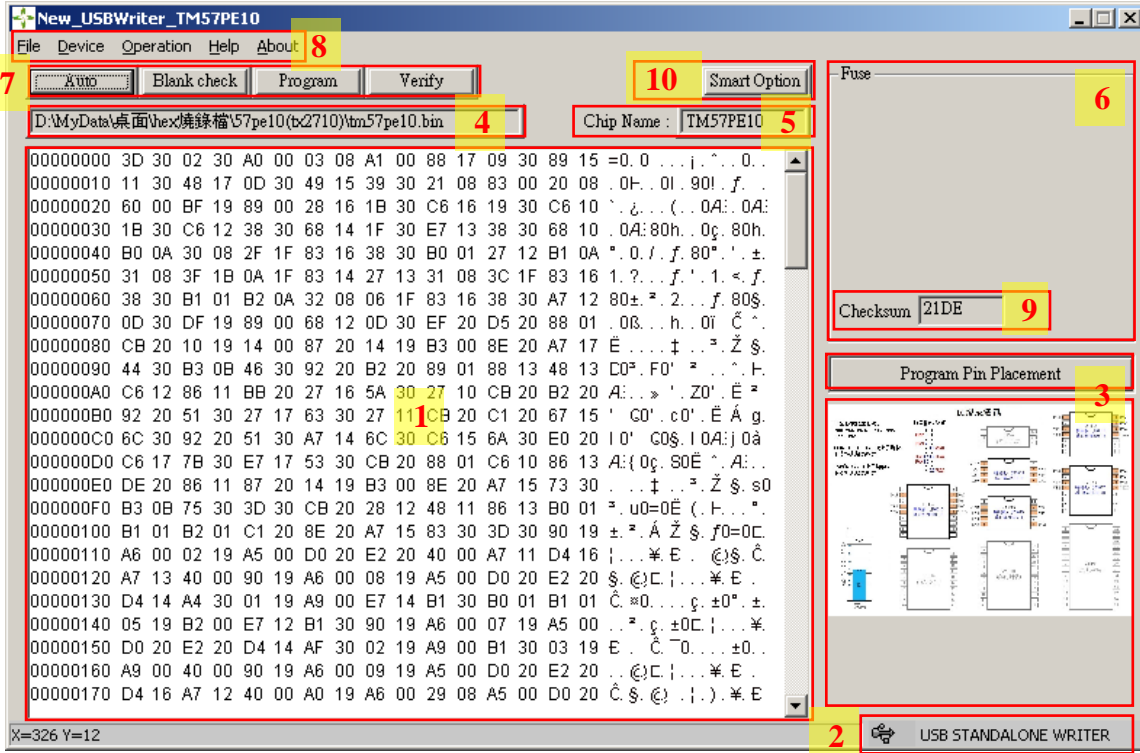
New_USBWriter_TM57PE10

File Device Operation Help About 8

7 Auto Blank check Program Verify

10 Smart Option

D:\MyData\桌面\hex\燒錄檔\57pe10(tx2710)\tm57pe10.bin 4

Chip Name : TM57PE10 5

Fuse

6

00000000 3D 30 02 30 A0 00 03 08 A1 00 88 17 09 30 89 15 =0. 0 . . . ¡ . ˆ . . 0. .
00000010 11 30 48 17 0D 30 49 15 39 30 21 08 83 00 20 08 . 0H. . 0I . 90! . ƒ. .
00000020 60 00 BF 19 89 00 28 16 1B 30 C6 16 19 30 C6 10 ` . ¿. . . ( . . 0Æ. . 0Æ.
00000030 1B 30 C6 12 38 30 68 14 1F 30 E7 13 38 30 68 10 . 0Æ. 80h. . 0ç. 80h.
00000040 B0 0A 30 08 2F 1F 83 16 38 30 B0 01 27 12 B1 0A °. 0. / . ƒ. 80°. ' . ±.
00000050 31 08 3F 1B 0A 1F 83 14 27 13 31 08 3C 1F 83 16 1. ?. . . ƒ. ' . 1. <. ƒ.
00000060 38 30 B1 01 B2 0A 32 08 06 1F 83 16 38 30 A7 12 80±. ². 2. . . ƒ. 80§.
00000070 0D 30 DF 19 89 00 68 12 0D 30 EF 20 D5 20 88 01 . 0ß. . . h. . 0ï Õ ˆ.
00000080 CB 20 10 19 14 00 87 20 14 19 B3 00 8E 20 A7 17 Ë . . . . ‡ . . ³. Ž §.
00000090 44 30 B3 0B 46 30 92 20 B2 20 89 01 88 13 48 13 D0³. F0' ² . . ˆ. H.
000000A0 C6 12 86 11 BB 20 27 16 5A 30 27 10 CB 20 B2 20 Æ. . . » ' . Z0'. Ë ²
000000B0 92 20 51 30 27 17 63 30 27 11 CB 20 C1 20 67 15 ' Q0'. c0'. Ë Á g.
000000C0 6C 30 92 20 51 30 A7 14 6C 30 C6 15 6A 30 E0 20 l0' Q0§. l0Æ. j0à
000000D0 C6 17 7B 30 E7 17 53 30 CB 20 88 01 C6 10 86 13 Æ. { 0ç. S0Ë ˆ. Æ. .
000000E0 DE 20 86 11 87 20 14 19 B3 00 8E 20 A7 15 73 30 . . ‡ . . ³. Ž §. s0
000000F0 B3 0B 75 30 3D 30 CB 20 28 12 48 11 86 13 B0 01 ³. u0=0Ë ( . H. . . °.
00000100 B1 01 B2 01 C1 20 8E 20 A7 15 83 30 3D 30 90 19 ±. ². Á Ž §. ƒ0=0.
00000110 A6 00 02 19 A5 00 D0 20 E2 20 40 00 A7 11 D4 16 ¦ . . . ¥. Ð â @. §. Ô.
00000120 A7 13 40 00 90 19 A6 00 08 19 A5 00 D0 20 E2 20 §. @. . ¦ . . . ¥. Ð â
00000130 D4 14 A4 30 01 19 A9 00 E7 14 B1 30 B0 01 B1 01 Ô. ¤0. . . ©. ç. ±0°. ±.
00000140 05 19 B2 00 E7 12 B1 30 90 19 A6 00 07 19 A5 00 . . ². ç. ±0. ¦ . . . ¥.
00000150 D0 20 E2 20 D4 14 AF 30 02 19 A9 00 B1 30 03 19 Ð â Ô. ¯0. . ©. ±0. .
00000160 A9 00 40 00 90 19 A6 00 09 19 A5 00 D0 20 E2 20 ©. @. . . ¦ . . . ¥. Ð â
00000170 D4 16 A7 12 40 00 A0 19 A6 00 29 08 A5 00 D0 20 Ô. §. @. . ¦ . ) . ¥. Ð

1

Checksum 21DE 9

Program Pin Placement

3

X=326 Y=12

2 USB STANDALONE WRITER